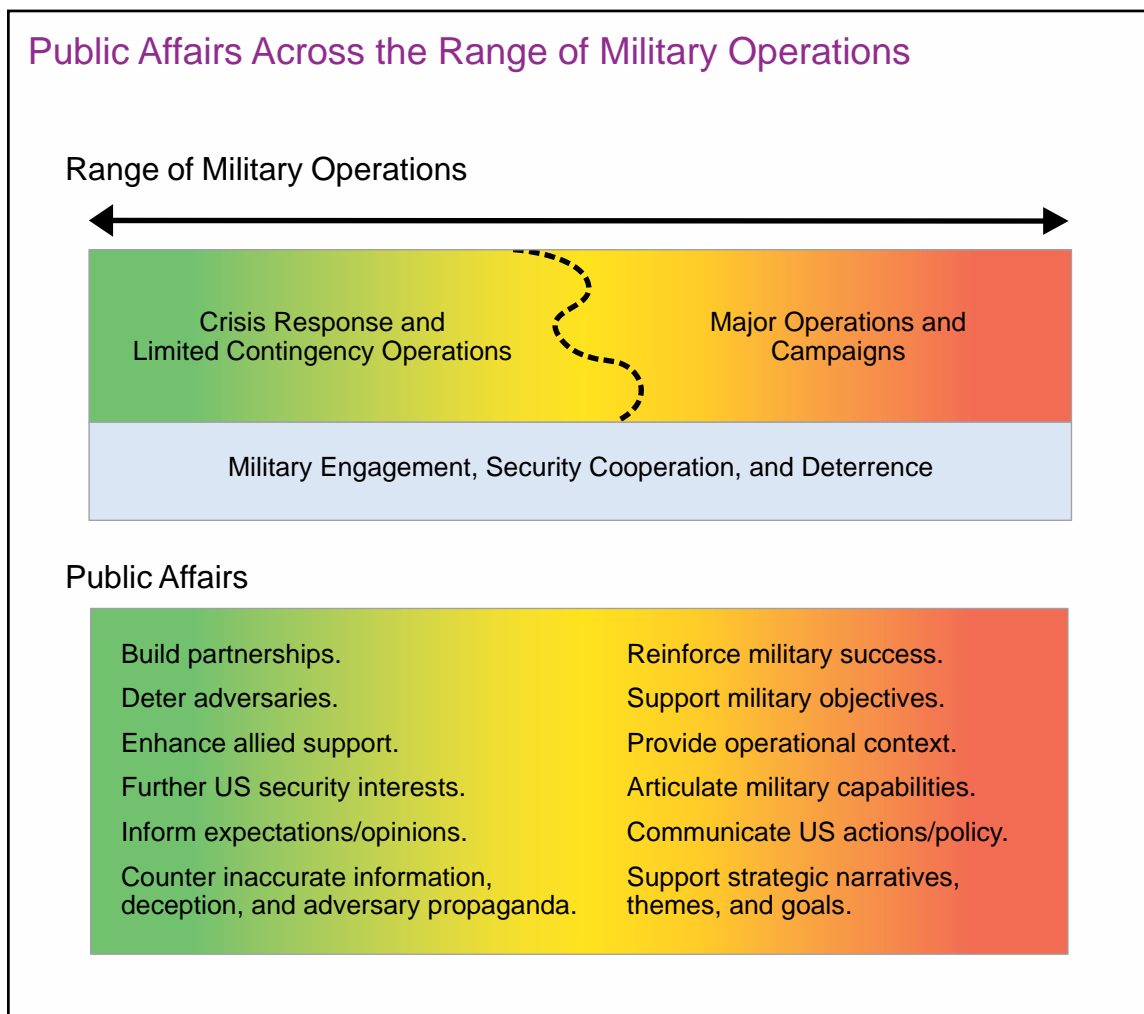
Public Affairs Across the Range of Military Operations

Range of Military Operations

Crisis Response and Limited Contingency Operations

Major Operations and Campaigns

Military Engagement, Security Cooperation, and Deterrence

Public Affairs

Build partnerships.

Deter adversaries.

Enhance allied support.

Further US security interests.

Inform expectations/opinions.

Counter inaccurate information, deception, and adversary propaganda.

Reinforce military success.

Support military objectives.

Provide operational context.

Articulate military capabilities.

Communicate US actions/policy.

Support strategic narratives, themes, and goals.